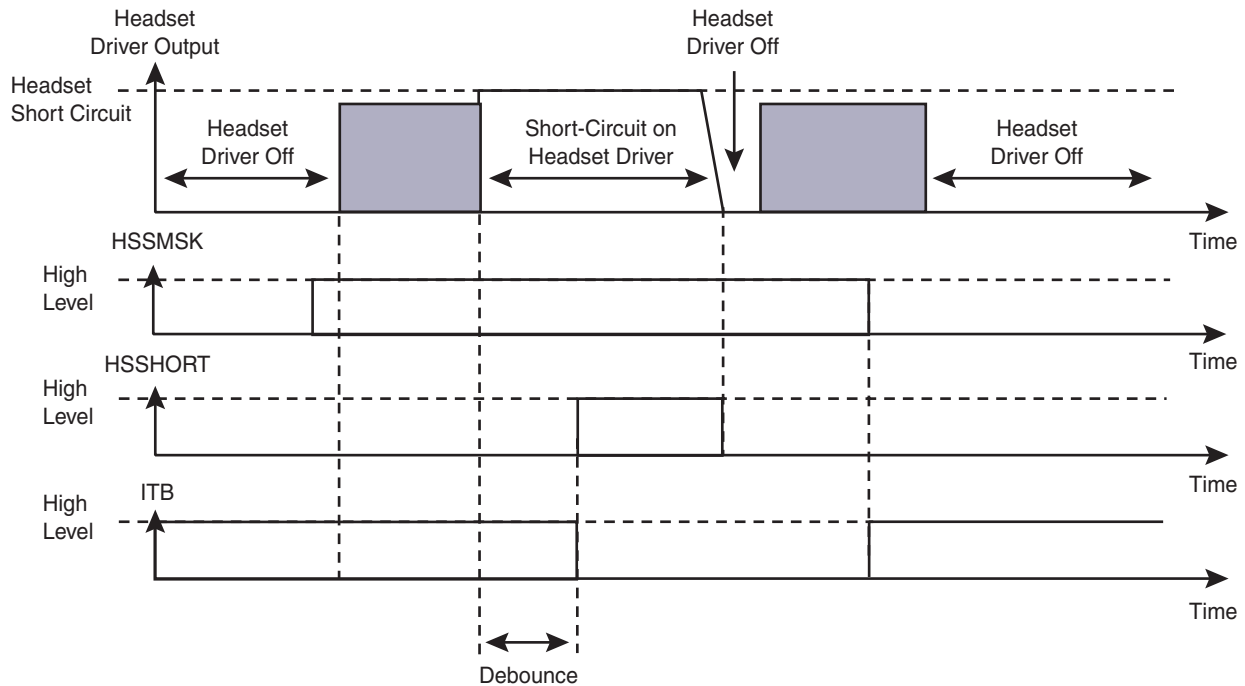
Headset Driver Output

Headset Driver Off

Headset Short Circuit

Headset Driver Off

Short-Circuit on Headset Driver

Headset Driver Off

Time

HSSMSK

High Level

Time

HSSHORT

High Level

Time

High Level

ITB

Time

Debounce